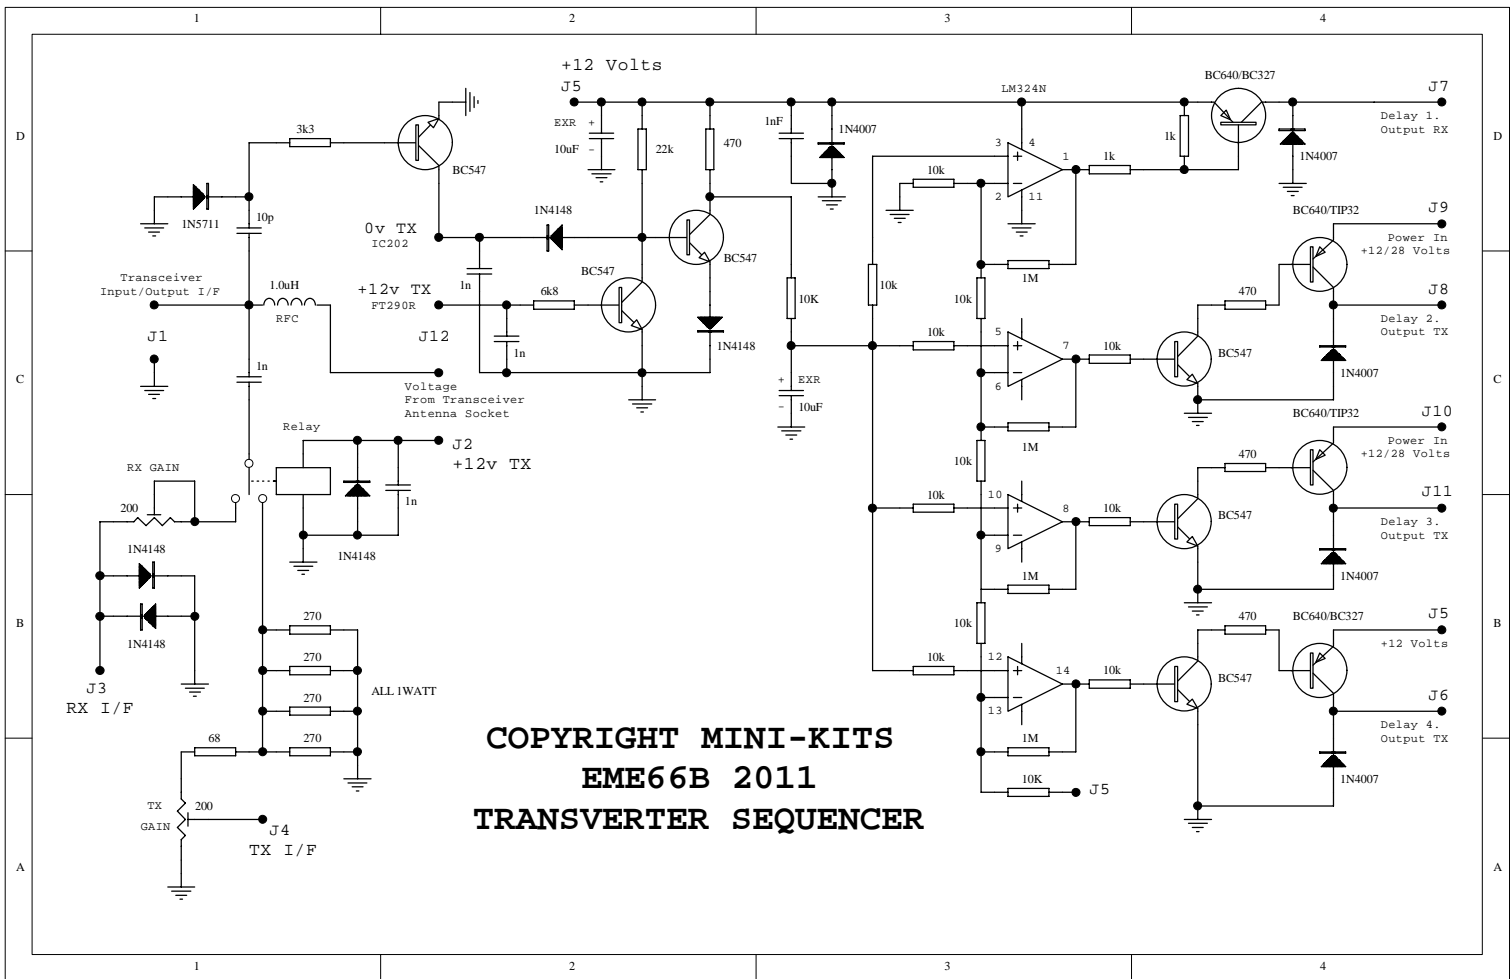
1 2 3 4

D

C

B

A

+12 Volts
J5
EXR
10uF
22k
470
1nF
1N4007
LM324N
BC640/BC327
J7
Delay 1.
Output RX
1k
1N4007
3k3
BC547
1N5711
10p
0v TX
IC202
1N4148
BC547
3
4
1
1k
10k
2
11
BC640/TIP32
J9
Power In
+12/28 Volts
Transceiver
Input/Output I/F
1.0uH
RFC
+12v TX
FT290R
1n
6k8
BC547
10K
10k
1M
10k
470
J8
Delay 2.
Output TX
J1
J12
1n
1N4148
5
10k
7
10k
BC547
1n
Voltage
From Transceiver
Antenna Socket
EXR
10uF
6
1N4007
Relay
J2
+12v TX
1M
10k
BC640/TIP32
J10
Power In
+12/28 Volts
RX GAIN
470
J11
200
1n
10
10k
8
10k
BC547
Delay 3.
Output TX
1N4148
1N4148
9
1N4148
1M
1N4007
270
10k
BC640/BC327
470
J5
+12 Volts
270
12
10k
14
10k
BC547
J3
RX I/F
270
ALL 1WATT
13
J6
Delay 4.
Output TX
68
270
COPYRIGHT MINI-KITS
1M
EME66B 2011
1N4007
TX
GAIN
200
10K
J5
TRANSVERTER SEQUENCER
J4
TX I/F

1 2 3 4